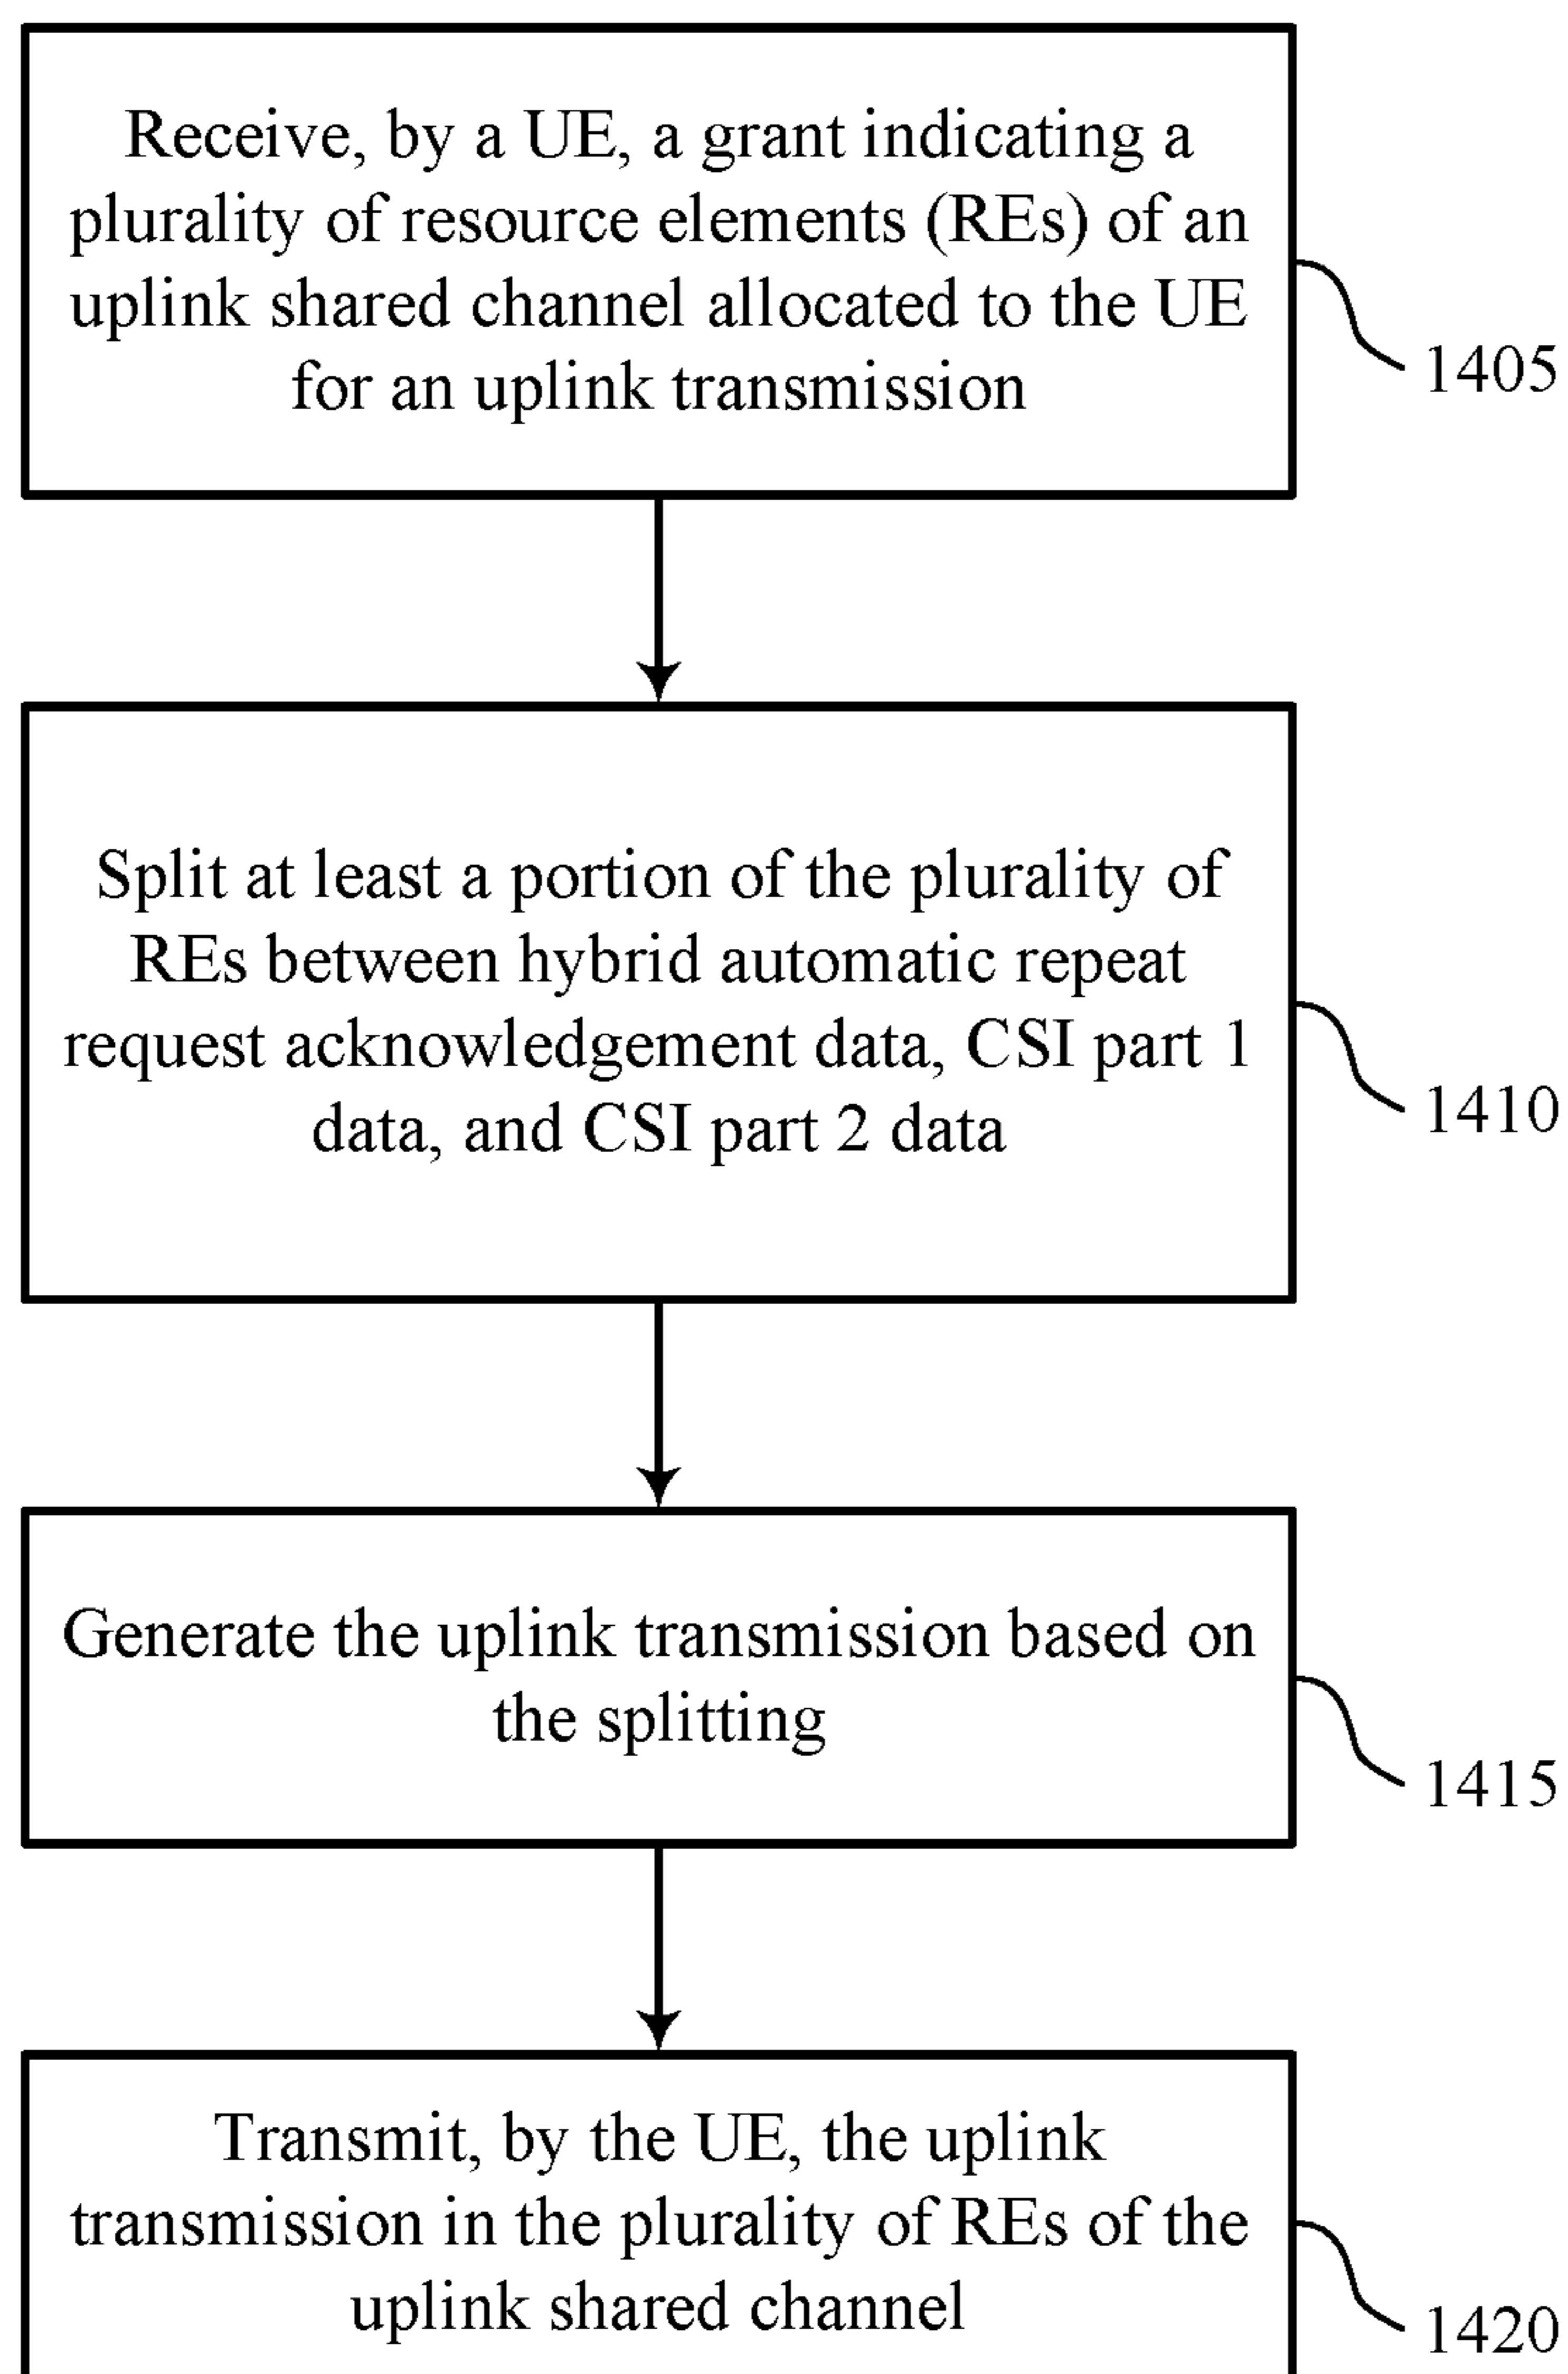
Receive, by a UE, a grant indicating a plurality of resource elements (REs) of an uplink shared channel allocated to the UE for an uplink transmission

1405

Split at least a portion of the plurality of REs between hybrid automatic repeat request acknowledgement data, CSI part 1 data, and CSI part 2 data

1410

Generate the uplink transmission based on the splitting

1415

Transmit, by the UE, the uplink transmission in the plurality of REs of the uplink shared channel

1420